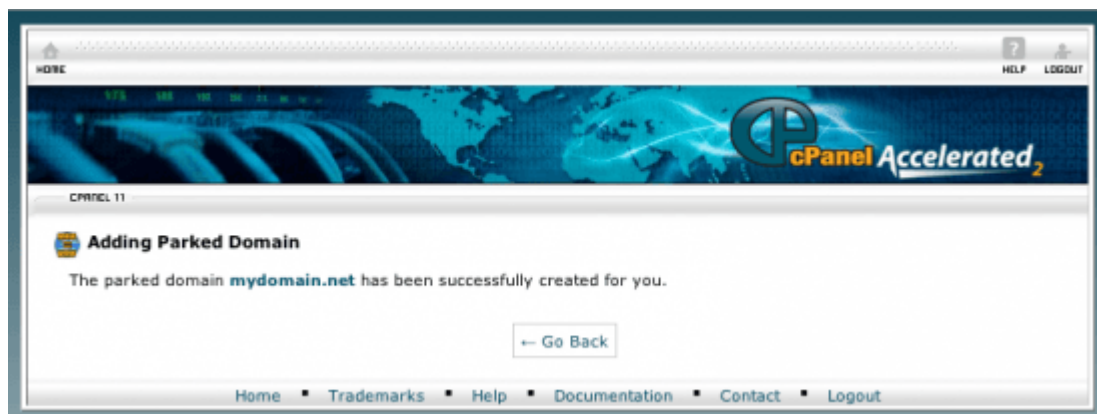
HOME

HELP LOGOUT

cPanel Accelerated 2

CPANEL 11

Adding Parked Domain

The parked domain **mydomain.net** has been successfully created for you.

← Go Back

Home ▪ Trademarks ▪ Help ▪ Documentation ▪ Contact ▪ Logout